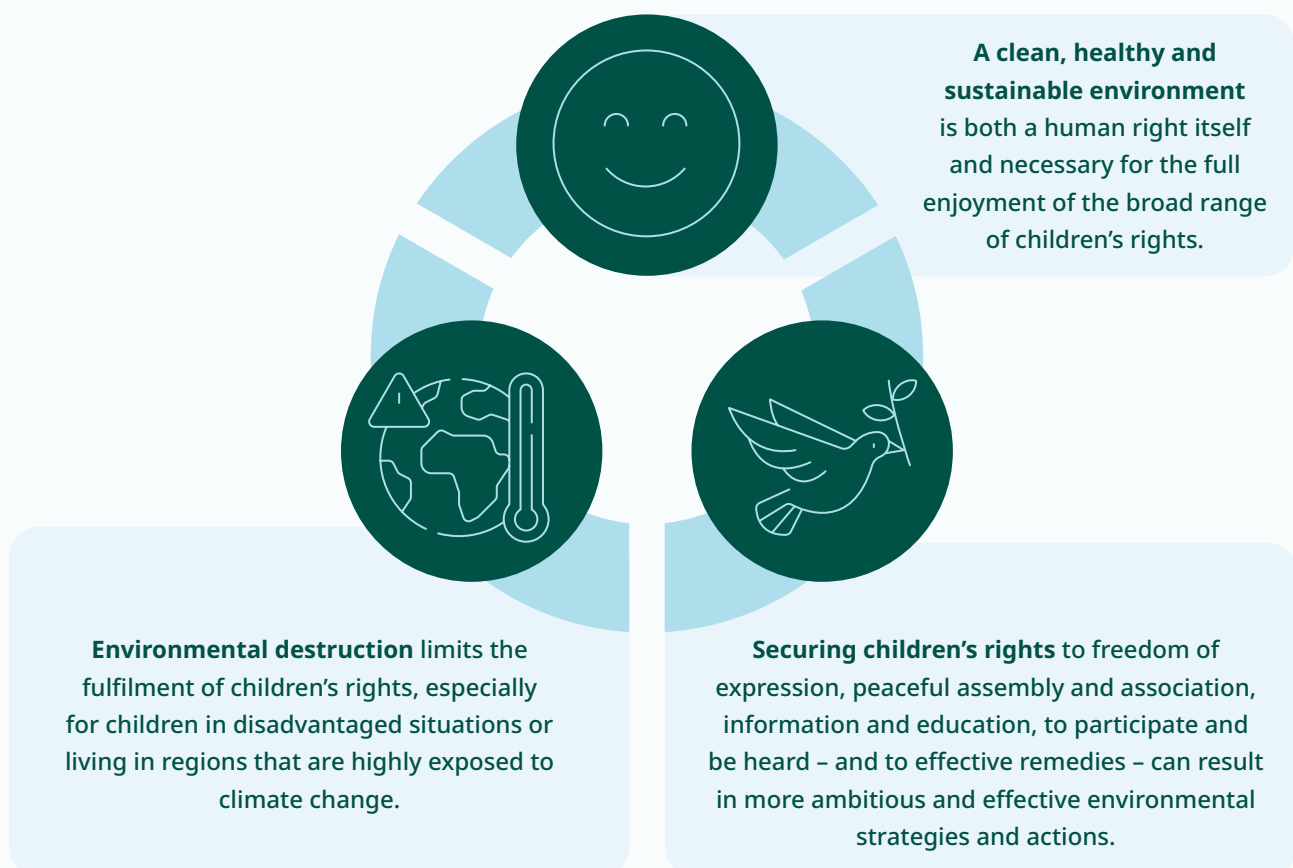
**A clean, healthy and sustainable environment** is both a human right itself and necessary for the full enjoyment of the broad range of children’s rights.

**Environmental destruction** limits the fulfilment of children’s rights, especially for children in disadvantaged situations or living in regions that are highly exposed to climate change.

**Securing children’s rights** to freedom of expression, peaceful assembly and association, information and education, to participate and be heard – and to effective remedies – can result in more ambitious and effective environmental strategies and actions.